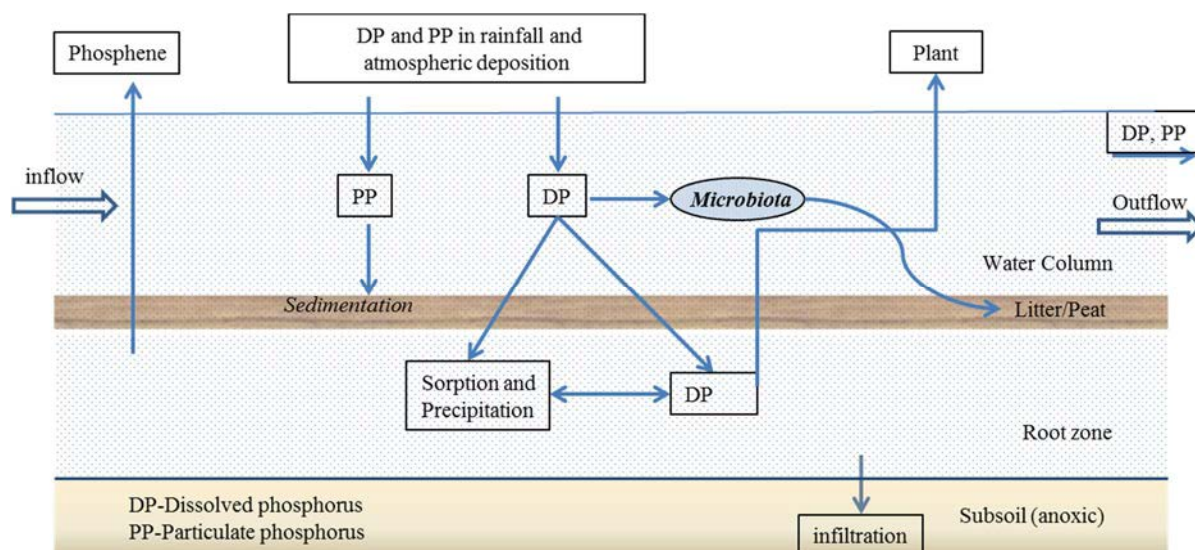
Phosphene

DP and PP in rainfall and atmospheric deposition

Plant

DP, PP

inflow

PP

DP

*Microbiota*

Outflow

Water Column

*Sedimentation*

Litter/Peat

Sorption and Precipitation

DP

Root zone

DP-Dissolved phosphorus
PP-Particulate phosphorus

infiltration

Subsoil (anoxic)